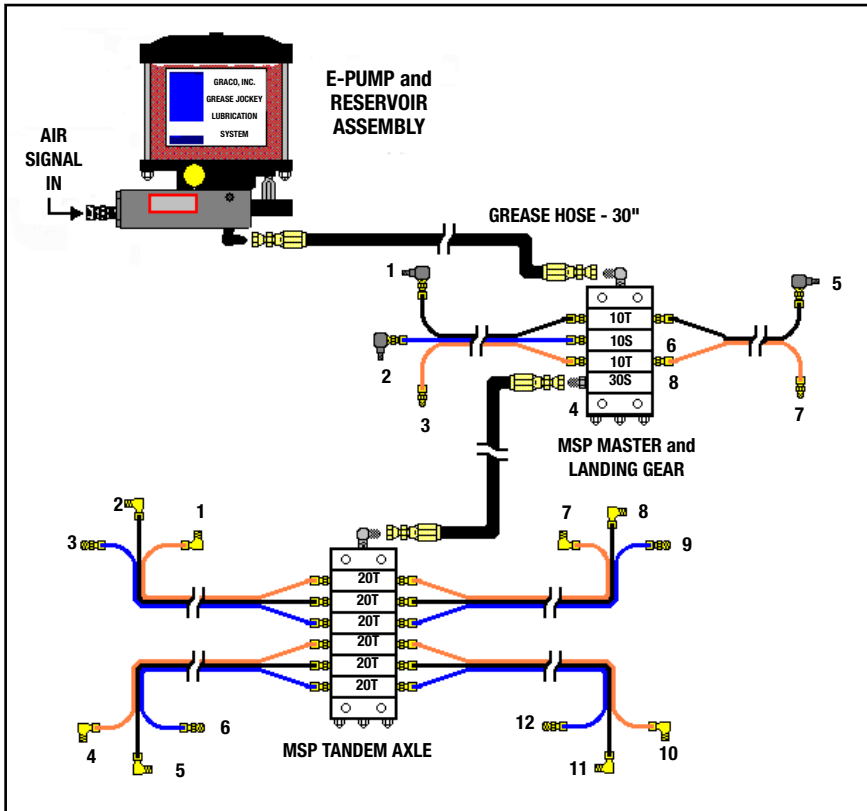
GRACO, INC.
GREASE JOCKEY
LUBRICATION
SYSTEM

E-PUMP and
RESERVOIR
ASSEMBLY

AIR
SIGNAL
IN

GREASE HOSE - 30"

1
2
3
4
10T
10S
10T
30S
5
6
7
8

MSP MASTER and
LANDING GEAR

2
1
3
7
8
9
20T
20T
20T
20T
20T
20T
4
5
6
12
11
10

MSP TANDEM AXLE